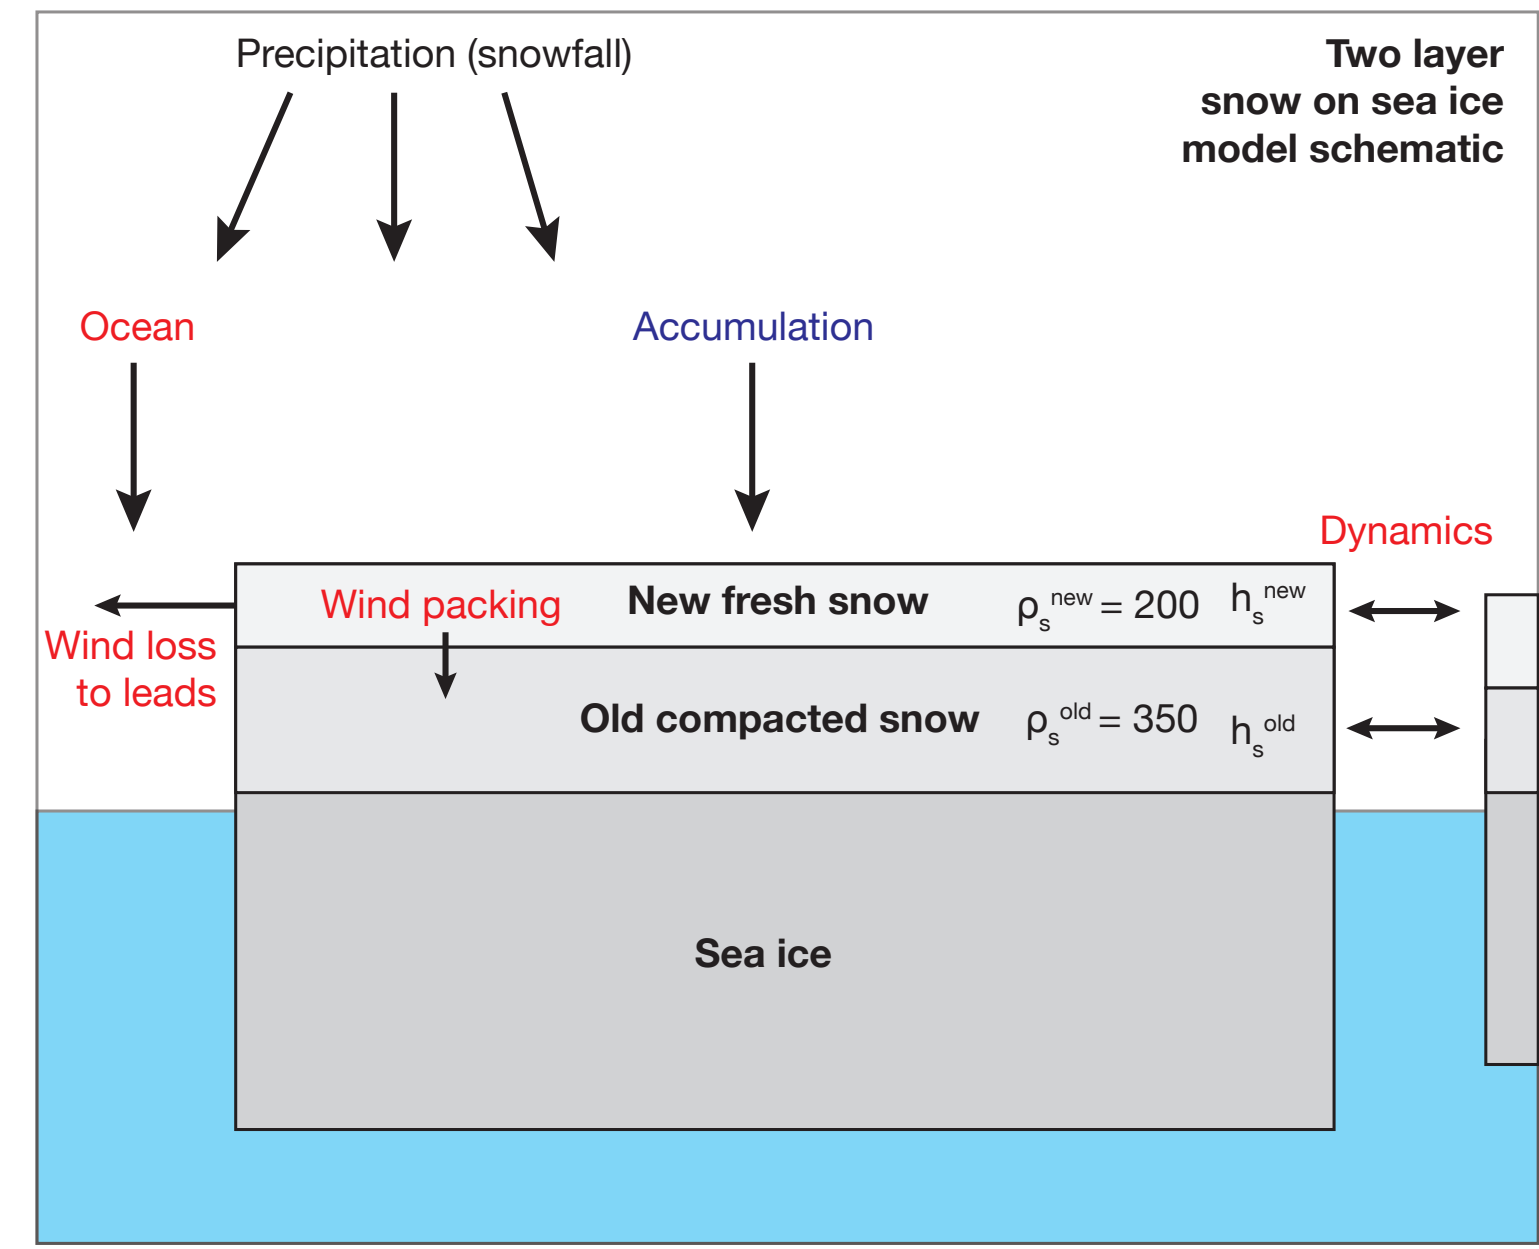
Precipitation (snowfall)

Two layer snow on sea ice model schematic

Ocean

Accumulation

Dynamics

Wind loss to leads

Wind packing

New fresh snow $\rho_s^{new} = 200$ $h_s^{new}$

Old compacted snow $\rho_s^{old} = 350$ $h_s^{old}$

Sea ice